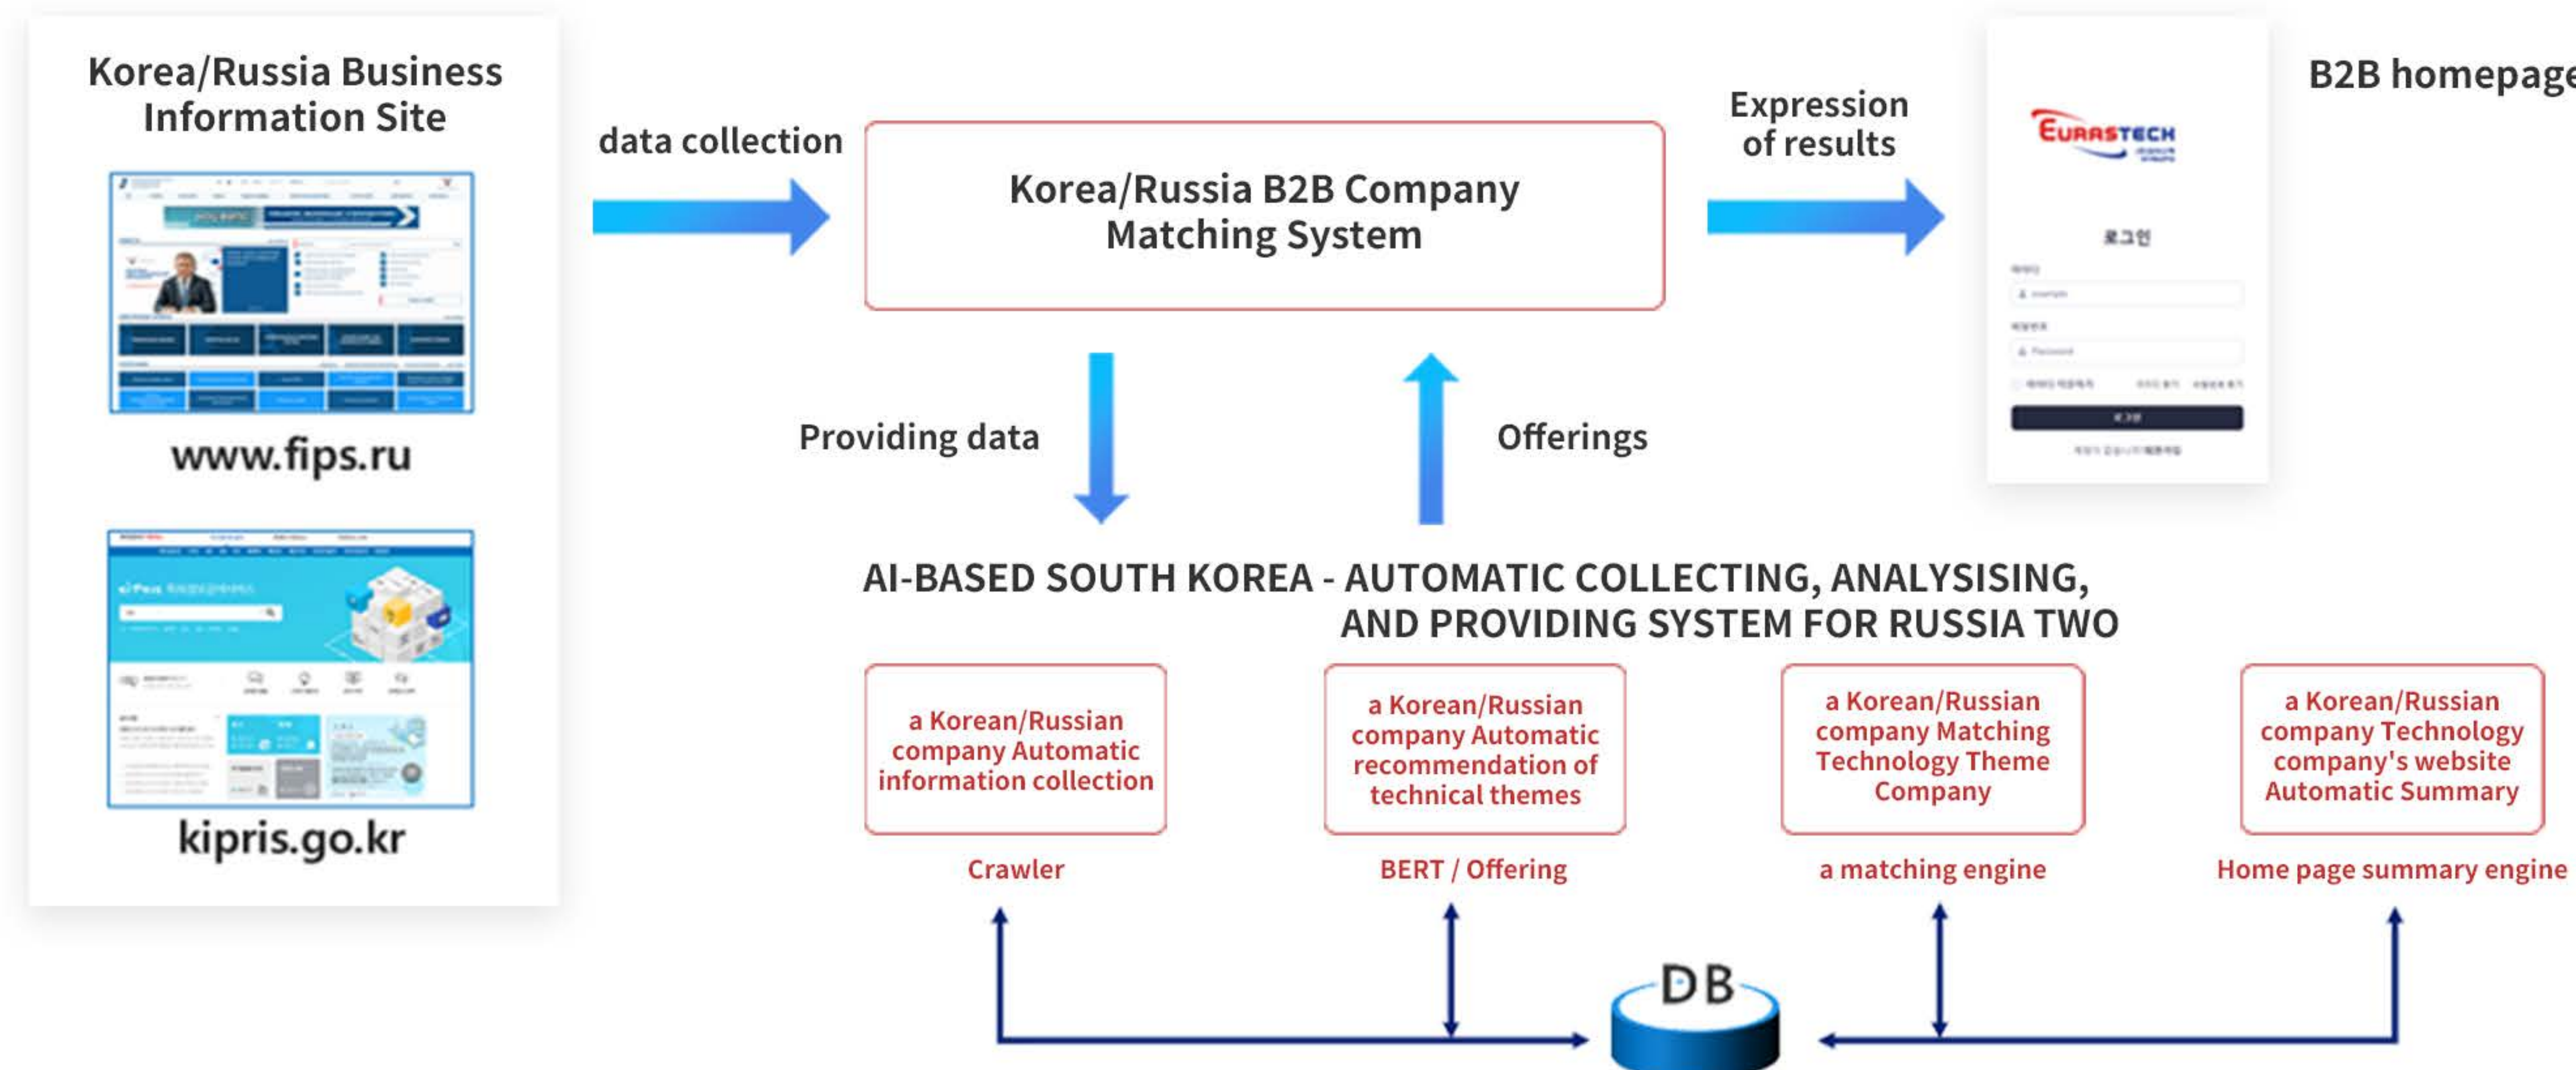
Korea/Russia Business Information Site

www.fips.ru

kipris.go.kr

data collection

Korea/Russia B2B Company Matching System

Expression of results

EURASTECH

로그인

B2B homepage

Providing data

Offerings

AI-BASED SOUTH KOREA - AUTOMATIC COLLECTING, ANALYSISING, AND PROVIDING SYSTEM FOR RUSSIA TWO

a Korean/Russian company Automatic information collection

Crawler

a Korean/Russian company Automatic recommendation of technical themes

BERT / Offering

a Korean/Russian company Matching Technology Theme Company

a matching engine

a Korean/Russian company Technology company's website Automatic Summary

Home page summary engine

DB